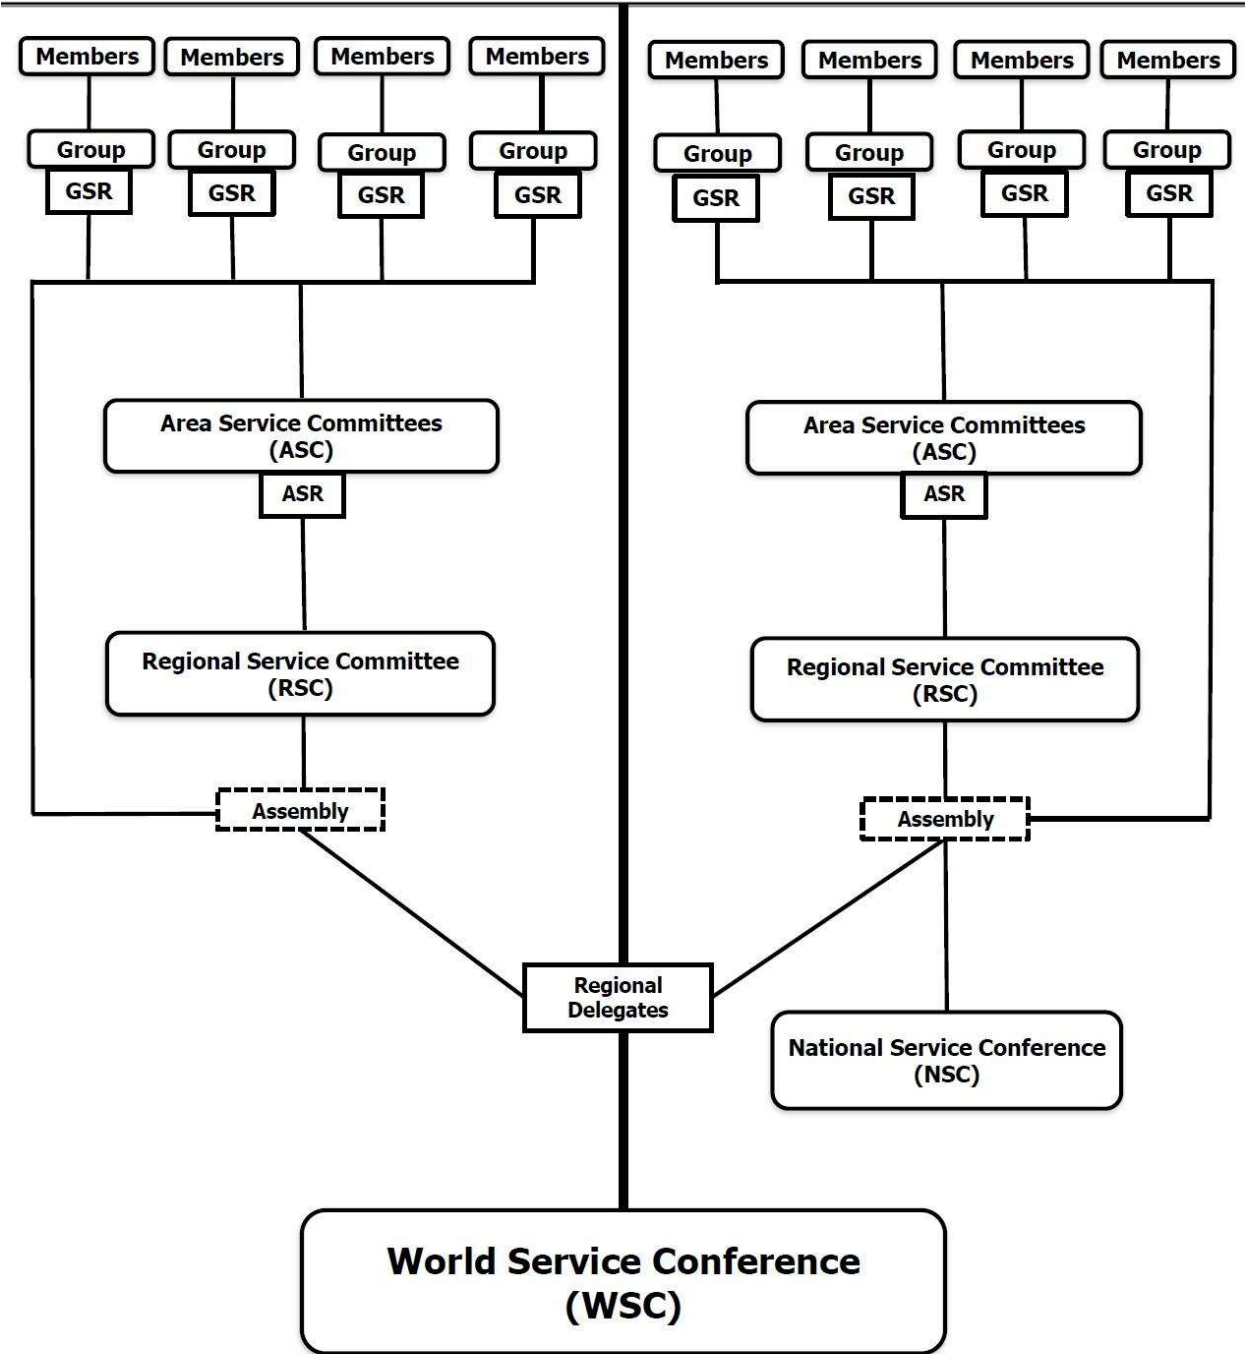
Members Members Members Members

Group Group Group Group

GSR GSR GSR GSR

Area Service Committees (ASC)

ASR

Regional Service Committee (RSC)

Assembly

Members Members Members Members

Group Group Group Group

GSR GSR GSR GSR

Area Service Committees (ASC)

ASR

Regional Service Committee (RSC)

Assembly

Regional Delegates

National Service Conference (NSC)

World Service Conference (WSC)